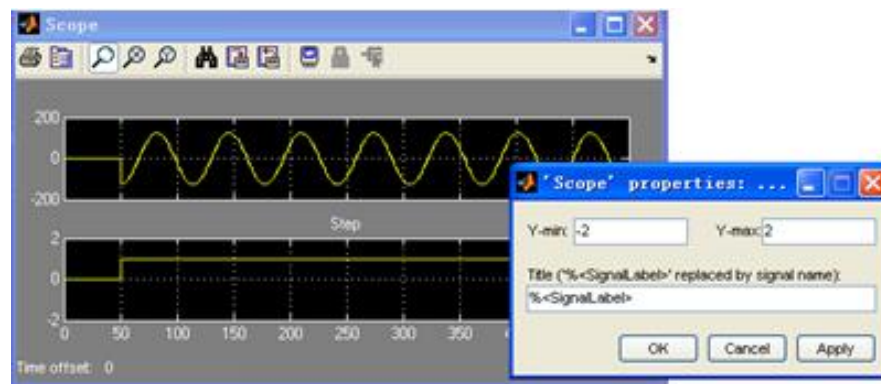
Scope

200
0
-200

Step

2
0
-2
0 50 100 150 200 250 300 350

Time offset: 0

'Scope' properties: ...

Y-min: -2
Y-max: 2

Title ('%<SignalLabel>' replaced by signal name):
%<SignalLabel>

OK Cancel Apply